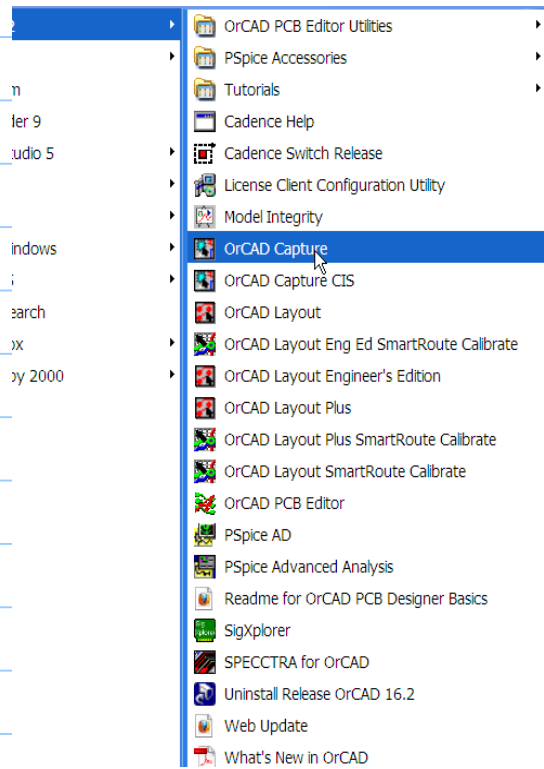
2
m
der 9
tudio 5
indows
S
earch
ox
py 2000

OrCAD PCB Editor Utilities
PSpice Accessories
Tutorials
Cadence Help
Cadence Switch Release
License Client Configuration Utility
Model Integrity
OrCAD Capture
OrCAD Capture CIS
OrCAD Layout
OrCAD Layout Eng Ed SmartRoute Calibrate
OrCAD Layout Engineer's Edition
OrCAD Layout Plus
OrCAD Layout Plus SmartRoute Calibrate
OrCAD Layout SmartRoute Calibrate
OrCAD PCB Editor
PSpice AD
PSpice Advanced Analysis
Readme for OrCAD PCB Designer Basics
SigXplorer
SPECCTRA for OrCAD
Uninstall Release OrCAD 16.2
Web Update
What's New in OrCAD